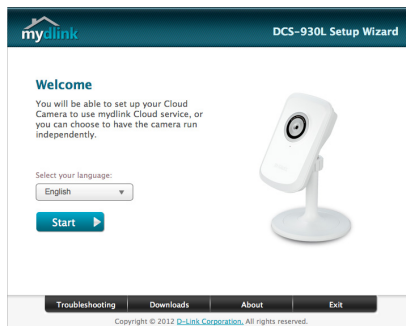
mydlink

DCS-930L Setup Wizard

Welcome

You will be able to set up your Cloud Camera to use mydlink Cloud service, or you can choose to have the camera run independently.

Select your language:

English

Start

Troubleshooting | Downloads | About | Exit

Copyright © 2012 D-Link Corporation. All rights reserved.